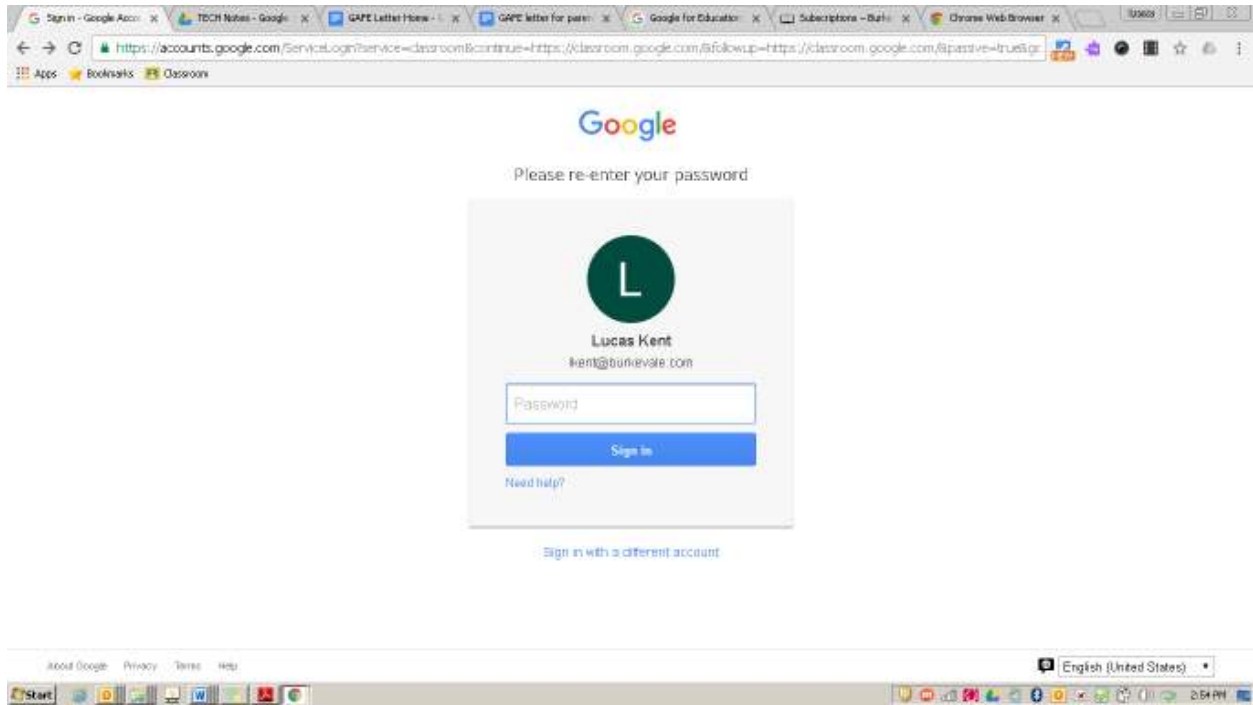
Sign in - Google Accou × TECH Notes - Google × GAFE Letter Home - × GAFE letter for paren × Google for Education × Subscriptions - Burke × Chrome Web Browser ×

https://accounts.google.com/ServiceLogin?service=classroom&continue=https://classroom.google.com&followup=https://classroom.google.com&passive=true&gr

Apps Bookmarks Classroom

Google

Please re-enter your password

L

Lucas Kent

lkent@burkevale.com

Password

Sign in

Need help?

Sign in with a different account

About Google Privacy Terms Help

English (United States)

Start

2:54 PM